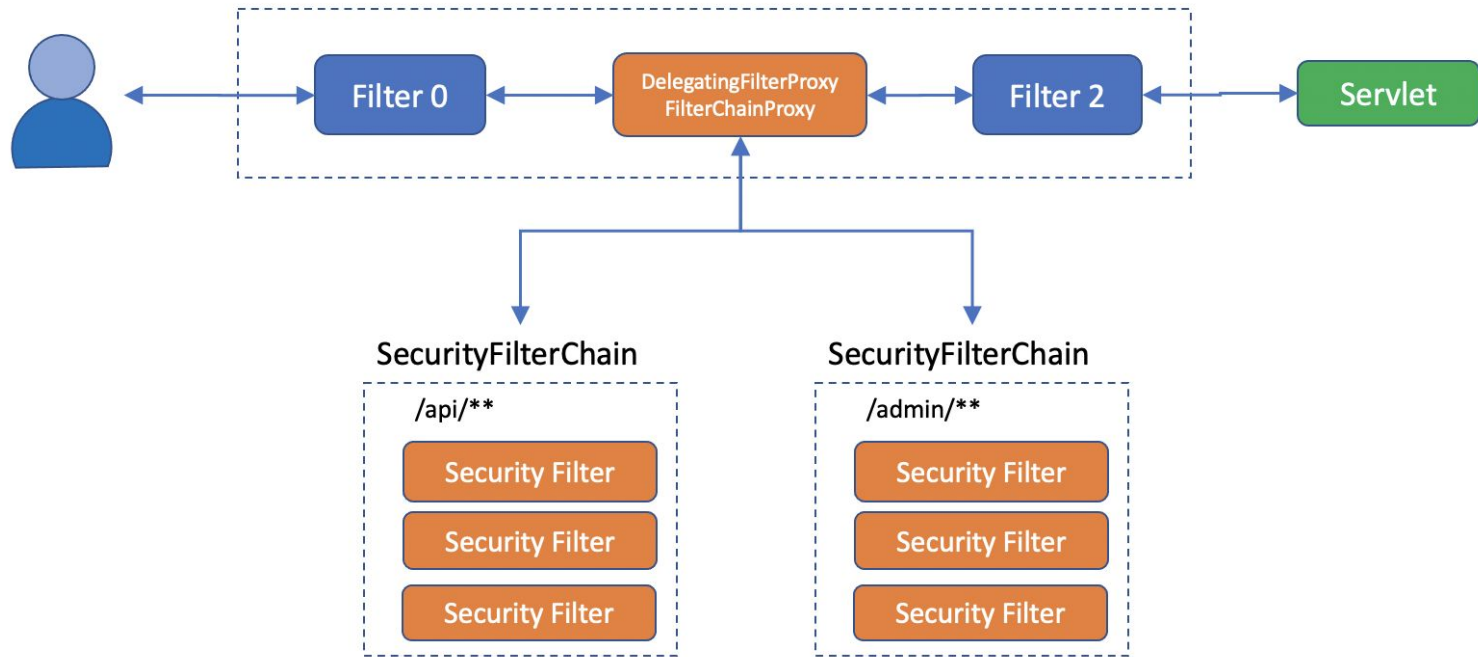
Filter 0

DelegatingFilterProxy
FilterChainProxy

Filter 2

Servlet

SecurityFilterChain

/api/**

Security Filter

Security Filter

Security Filter

SecurityFilterChain

/admin/**

Security Filter

Security Filter

Security Filter